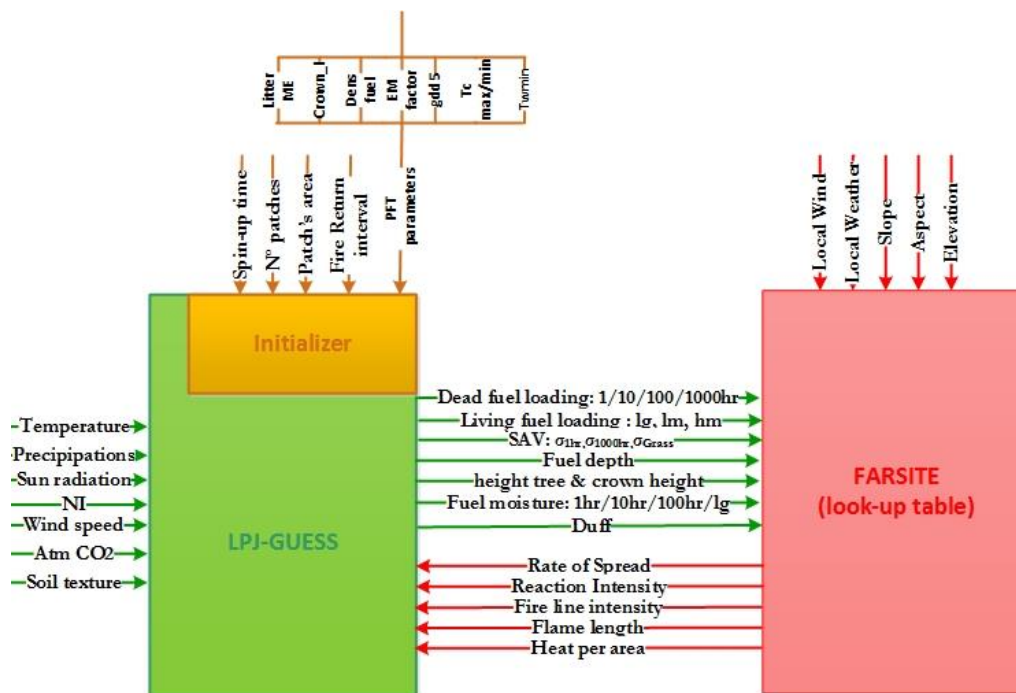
Litter ME
Crown_I
Dens fuel
EM factor
gdd 5
Tc max/min
Twmin

Spin-up time
N° patches
Patch's area
Fire Return interval
PFT parameters

Local Wind
Local Weather
Slope
Aspect
Elevation

Initializer

Temperature
Precipipations
Sun radiation
NI
Wind speed
Atm CO2
Soil texture

LPJ-GUESS

Dead fuel loading: 1/10/100/1000hr
Living fuel loading : lg, lm, hm
SAV: $\sigma_{1hr}, \sigma_{1000hr}, \sigma_{Grass}$
Fuel depth
height tree & crown height
Fuel moisture: 1hr/10hr/100hr/lg
Duff

Rate of Spread
Reaction Intensity
Fire line intensity
Flame length
Heat per area

FARSITE
(look-up table)